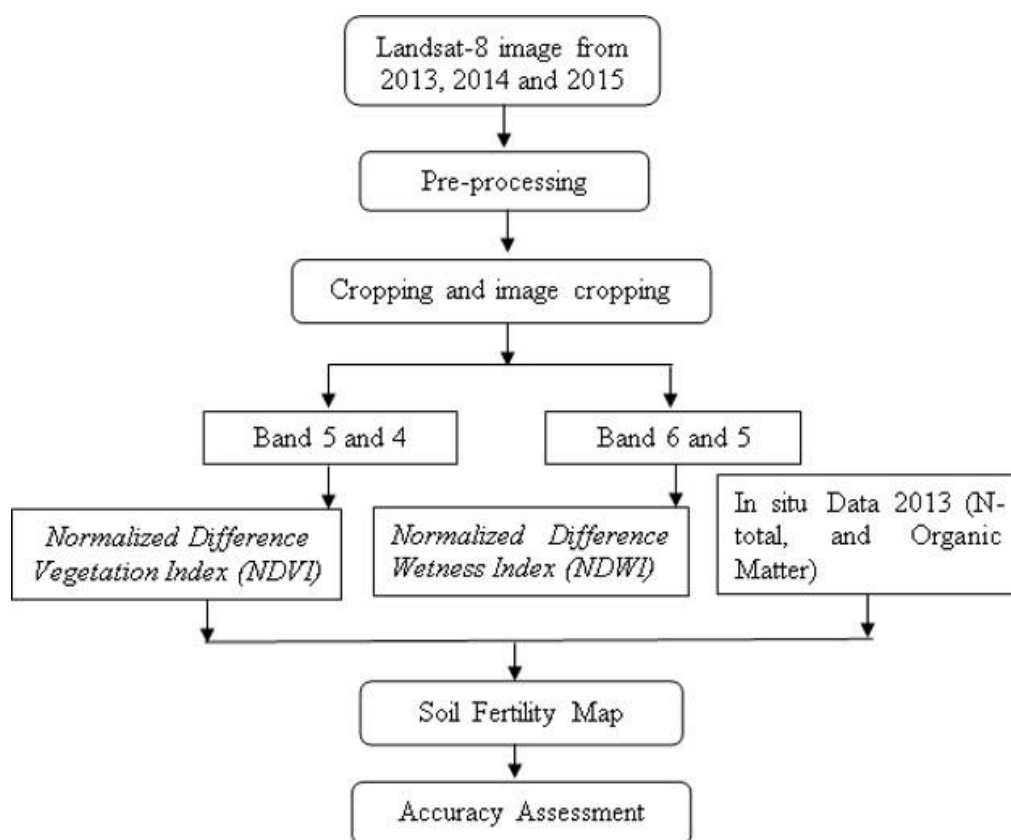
Landsat-8 image from 2013, 2014 and 2015

Pre-processing

Cropping and image cropping

Band 5 and 4

Band 6 and 5

Normalized Difference Vegetation Index (NDVI)

Normalized Difference Wetness Index (NDWI)

In situ Data 2013 (N-total, and Organic Matter)

Soil Fertility Map

Accuracy Assessment